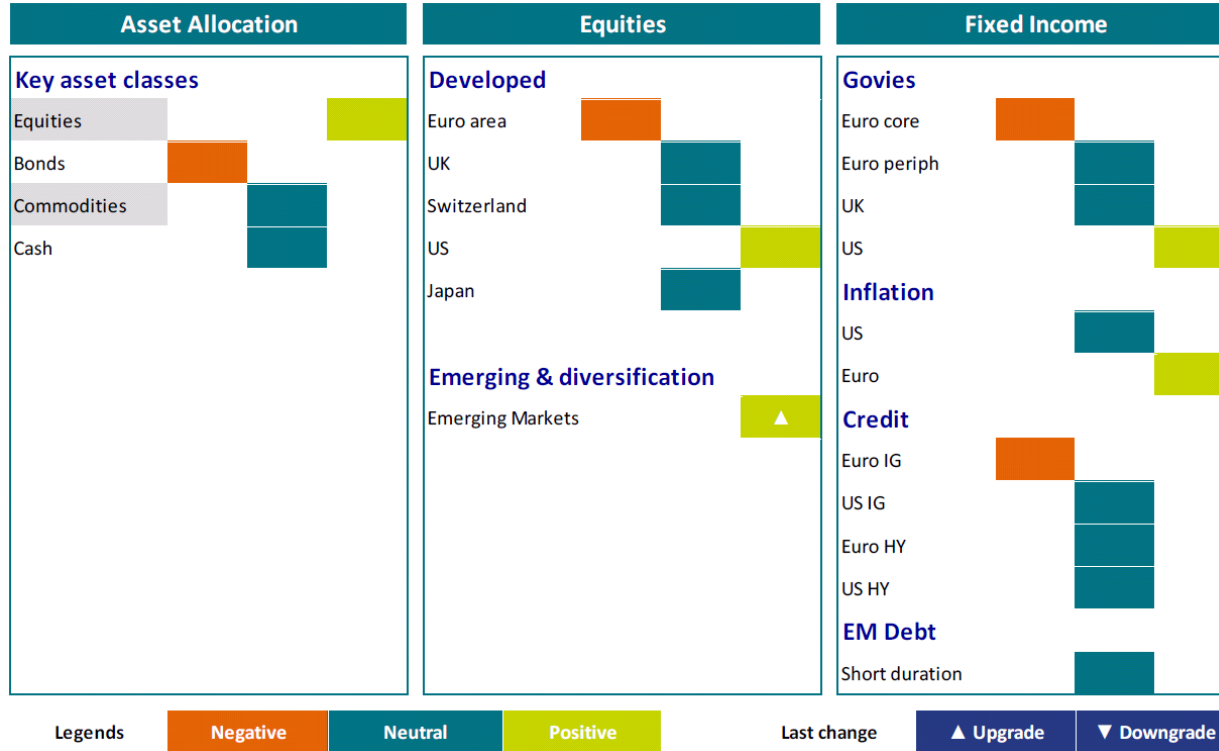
Asset Allocation

Key asset classes

Equities

Bonds

Commodities

Cash

Equities

Developed

Euro area

UK

Switzerland

US

Japan

Emerging & diversification

Emerging Markets ▲

Fixed Income

Govies

Euro core

Euro periph

UK

US

Inflation

US

Euro

Credit

Euro IG

US IG

Euro HY

US HY

EM Debt

Short duration

Legends Negative Neutral Positive

Last change ▲ Upgrade ▼ Downgrade